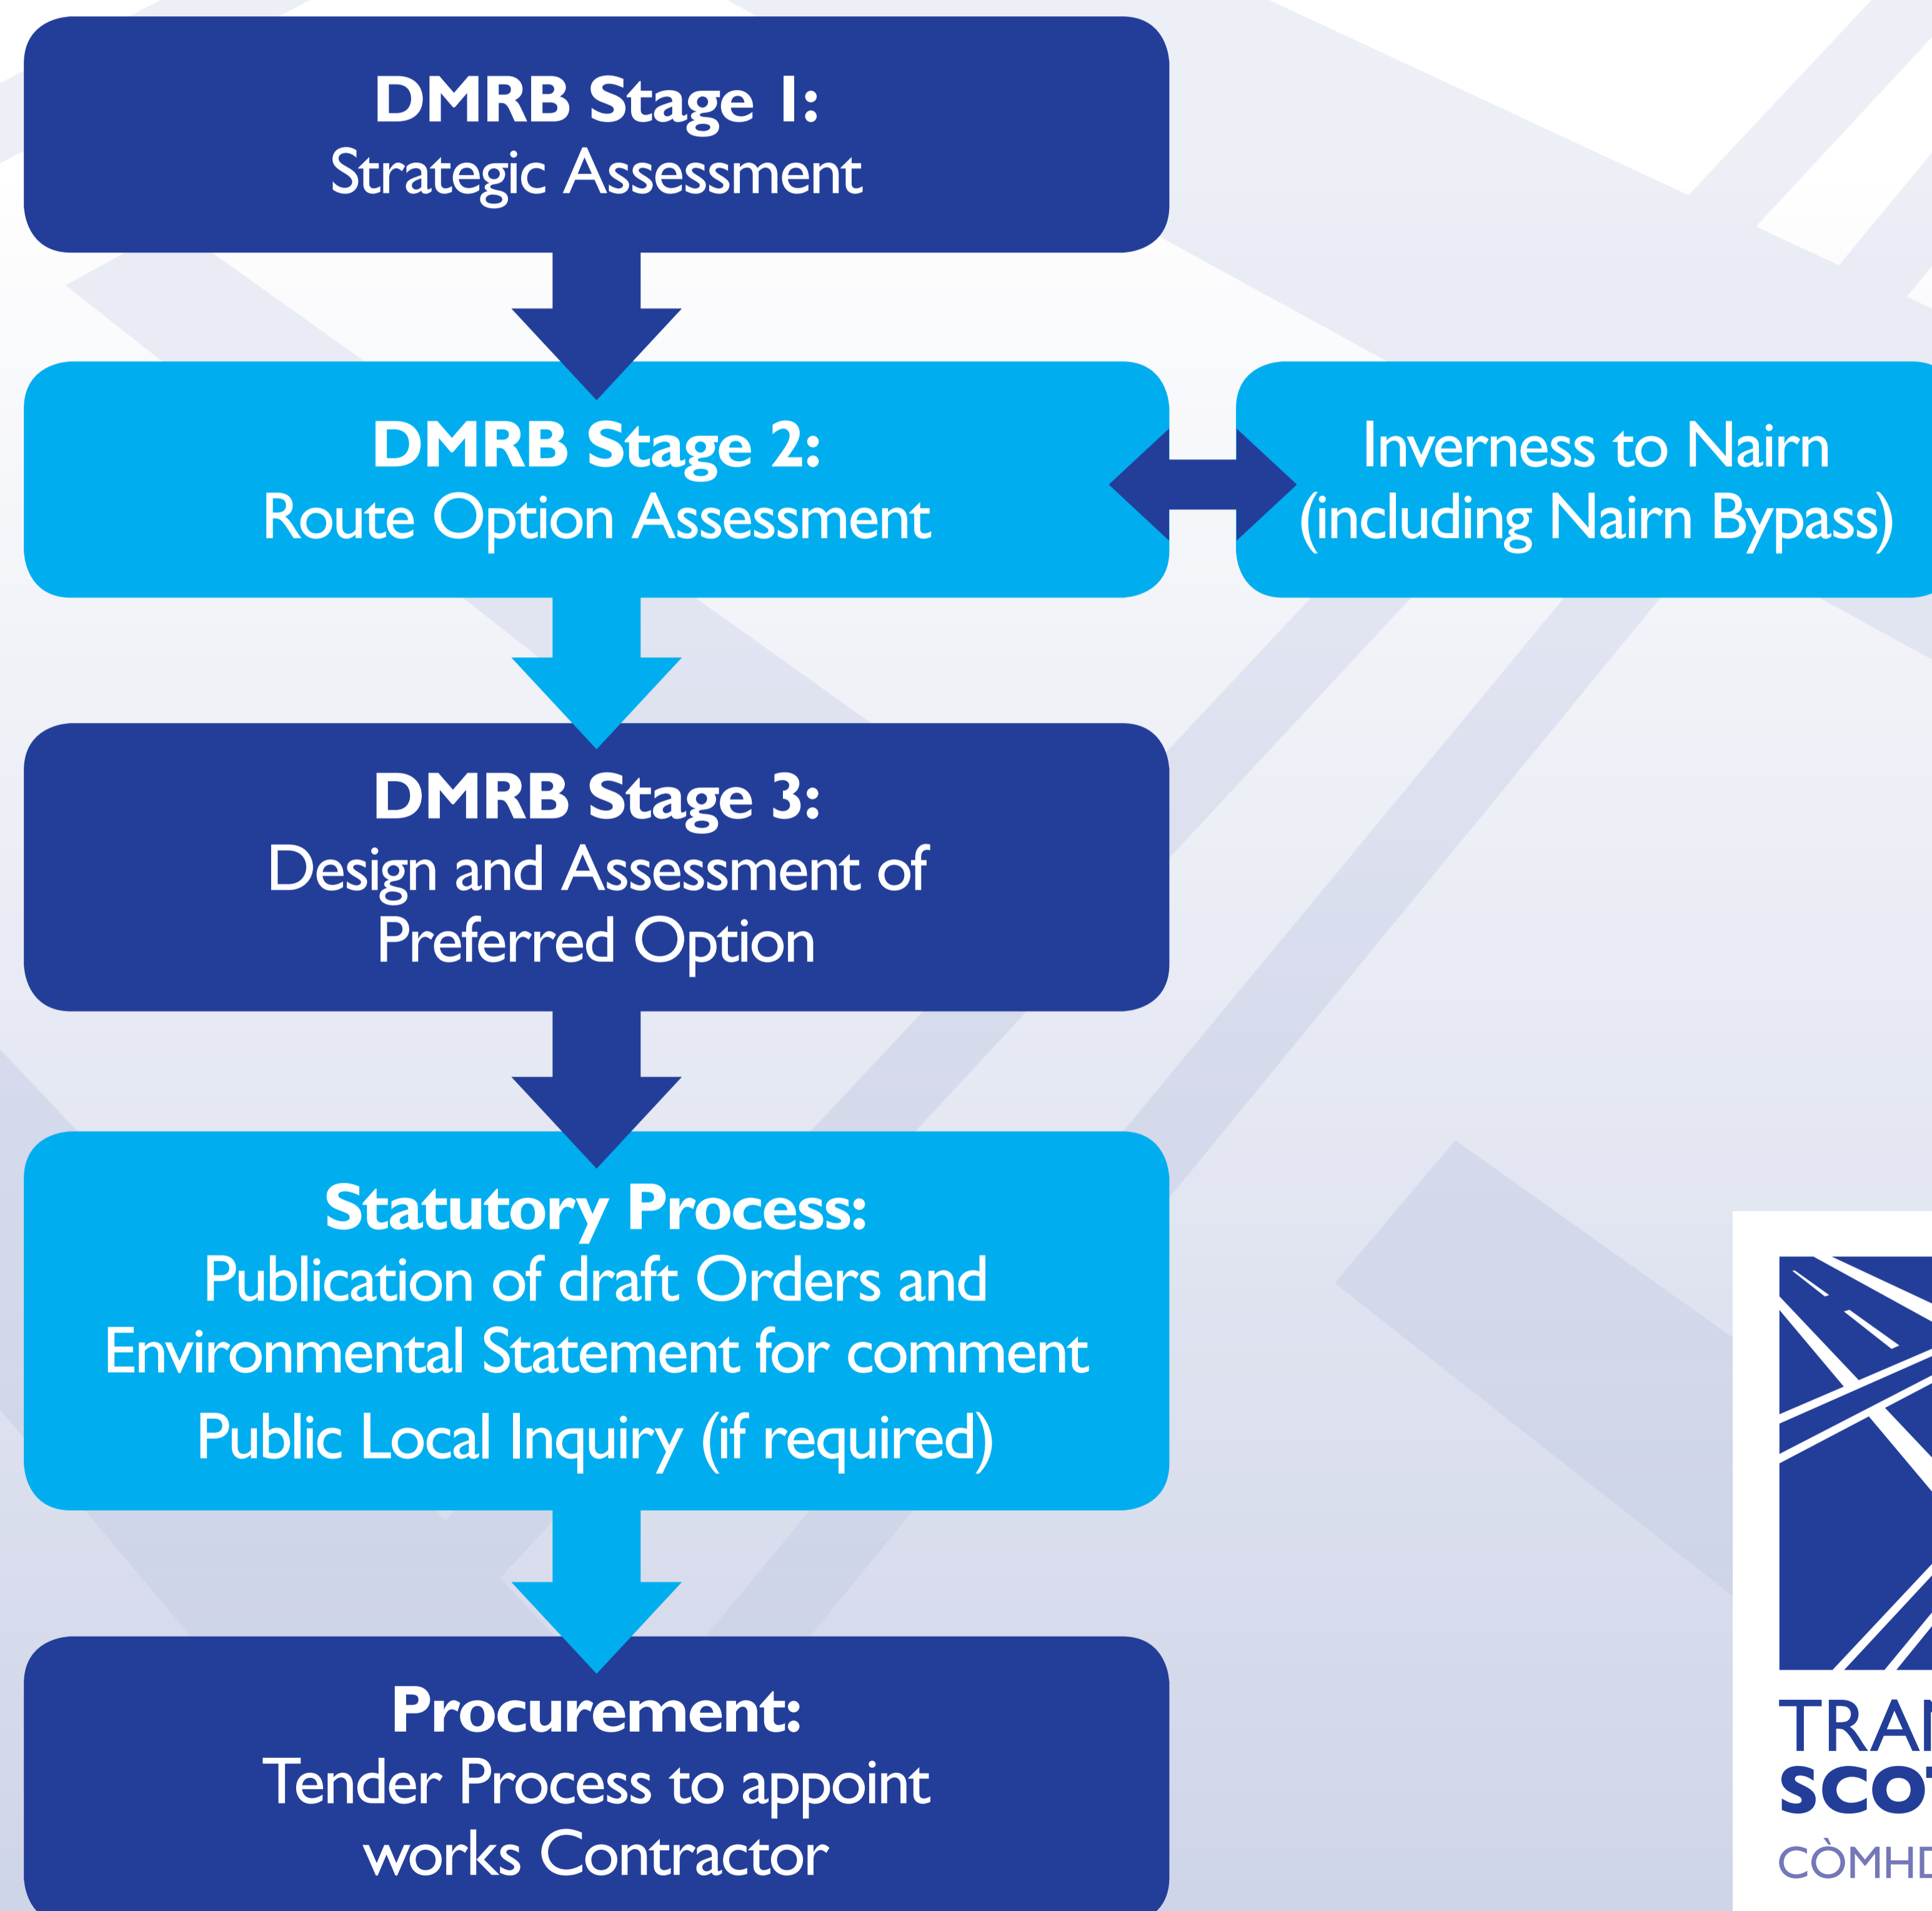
DMRB Stage 1:
Strategic Assessment

DMRB Stage 2:
Route Option Assessment

Inverness to Nairn
(including Nairn Bypass)

DMRB Stage 3:
Design and Assessment of Preferred Option

Statutory Process:
Publication of draft Orders and Environmental Statement for comment

Public Local Inquiry (if required)

Procurement:
Tender Process to appoint works Contractor

TRAN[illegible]
SCO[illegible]
CÒMHD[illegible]